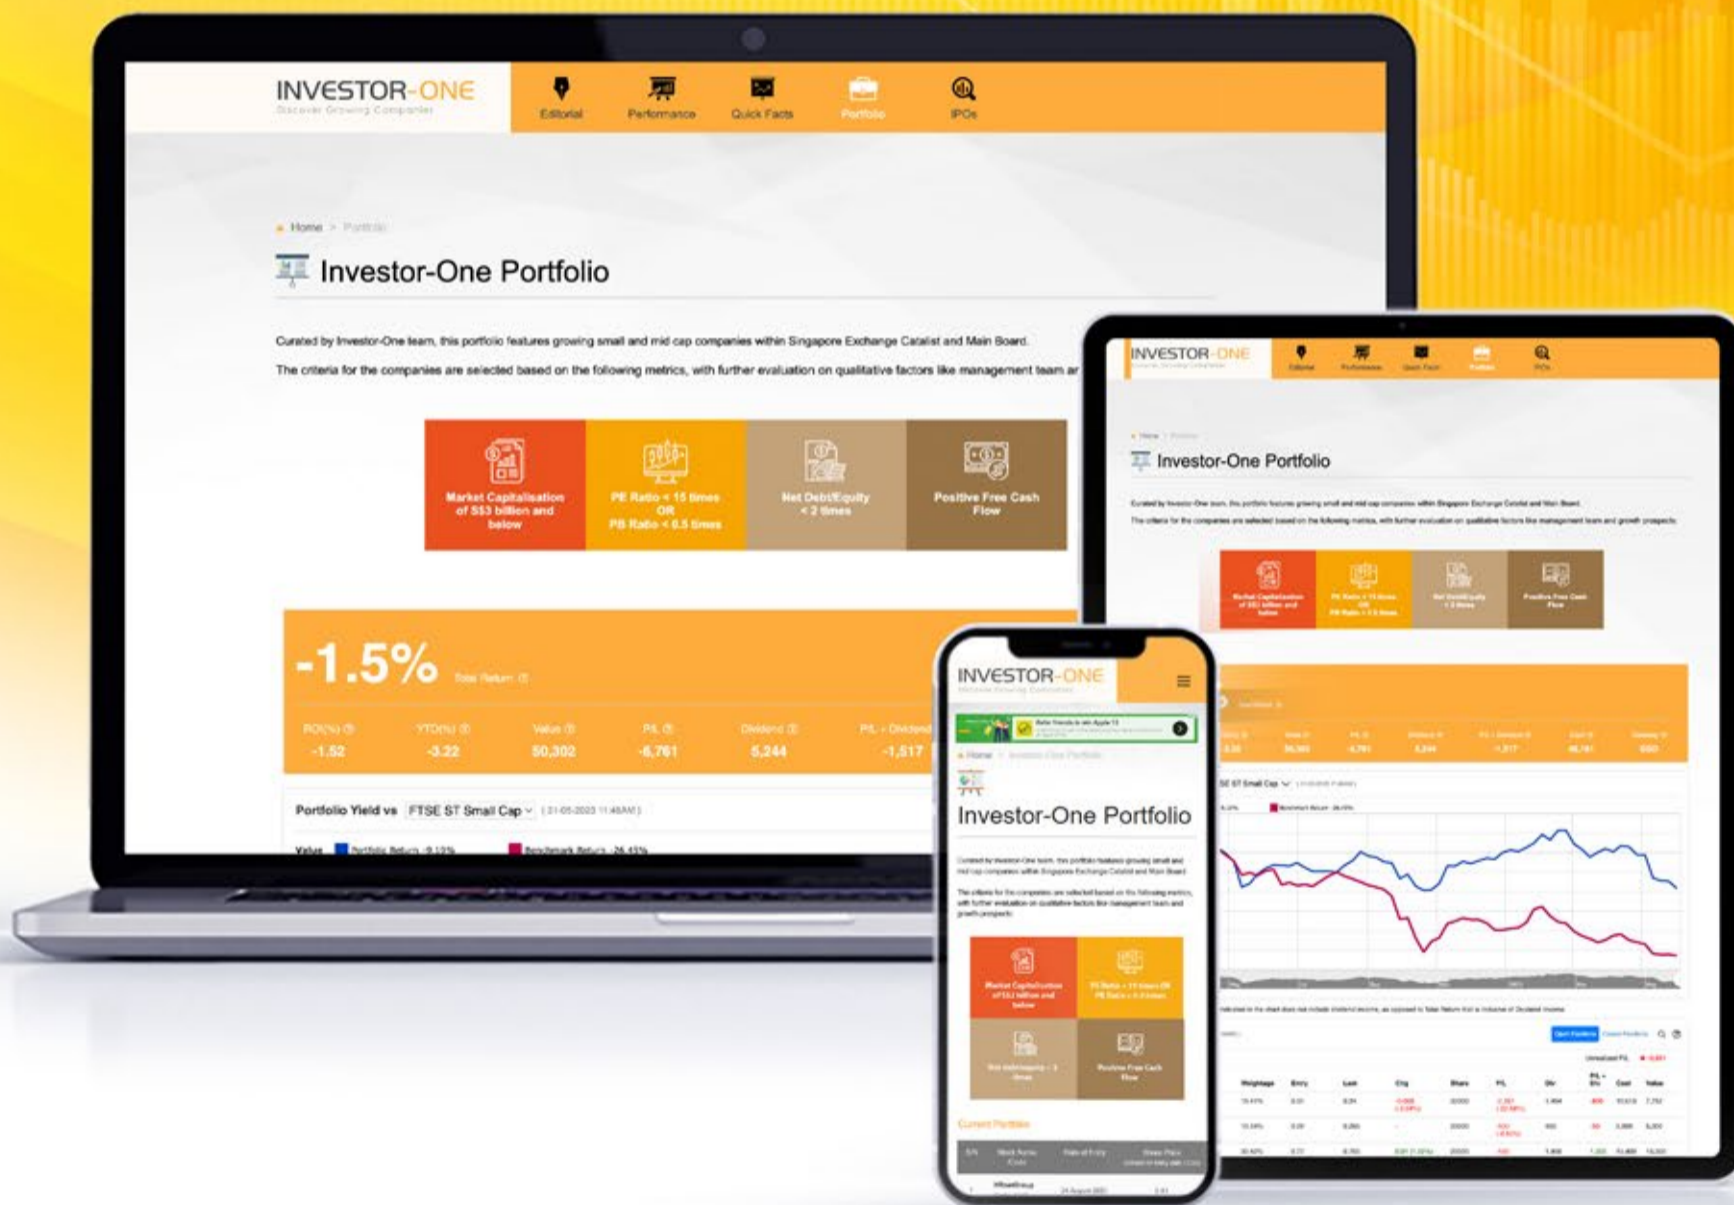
INVESTOR-ONE
Discover Growing Companies

Editorial
Performance
Quick Facts
Portfolio
IPOs

Home > Portfolio

Investor-One Portfolio

Curated by Investor-One team, this portfolio features growing small and mid cap companies within Singapore Exchange Catalist and Main Board.

The criteria for the companies are selected based on the following metrics, with further evaluation on qualitative factors like management team ar

Market Capitalisation of S$3 billion and below
PE Ratio < 15 times OR PB Ratio < 0.5 times
Net Debt/Equity < 2 times
Positive Free Cash Flow

-1.5% Total Return

ROI(%) -1.52
YTD(%) -3.22
Value 50,302
P/L -6,761
Dividend 5,244
P/L + Dividend -1,517

Portfolio Yield vs FTSE ST Small Cap ( 21-05-2023 11:46AM )

Value Portfolio Return -9.13% Benchmark Return -26.45%

INVESTOR-ONE

Investor-One Portfolio

INVESTOR-ONE
Discover Growing Companies

Home > Investor-One Portfolio

Investor-One Portfolio

Curated by Investor-One team, this portfolio features growing small and mid cap companies within Singapore Exchange Catalist and Main Board.

The criteria for the companies are selected based on the following metrics, with further evaluation on qualitative factors like management team and growth prospects.

Market Capitalisation of S$3 billion and below
PE Ratio < 15 times OR PB Ratio < 0.5 times
Net Debt/Equity < 2 times
Positive Free Cash Flow

Current Portfolio

S/N
Stock Name (Code)
Date of Entry
Share Price